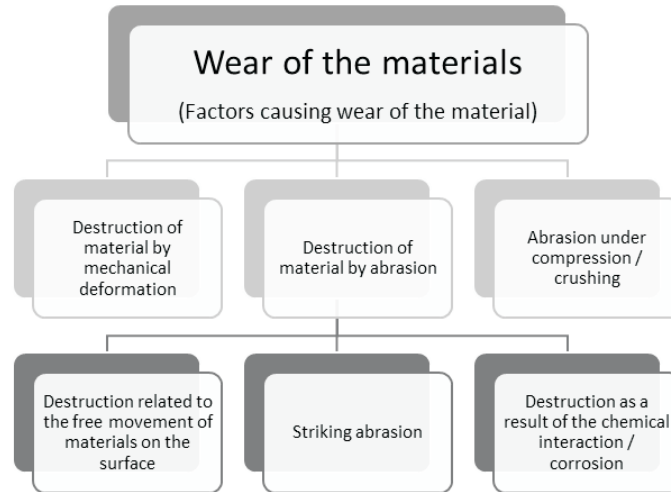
Wear of the materials
(Factors causing wear of the material)

Destruction of material by mechanical deformation

Destruction of material by abrasion

Abrasion under compression / crushing

Destruction related to the free movement of materials on the surface

Striking abrasion

Destruction as a result of the chemical interaction / corrosion